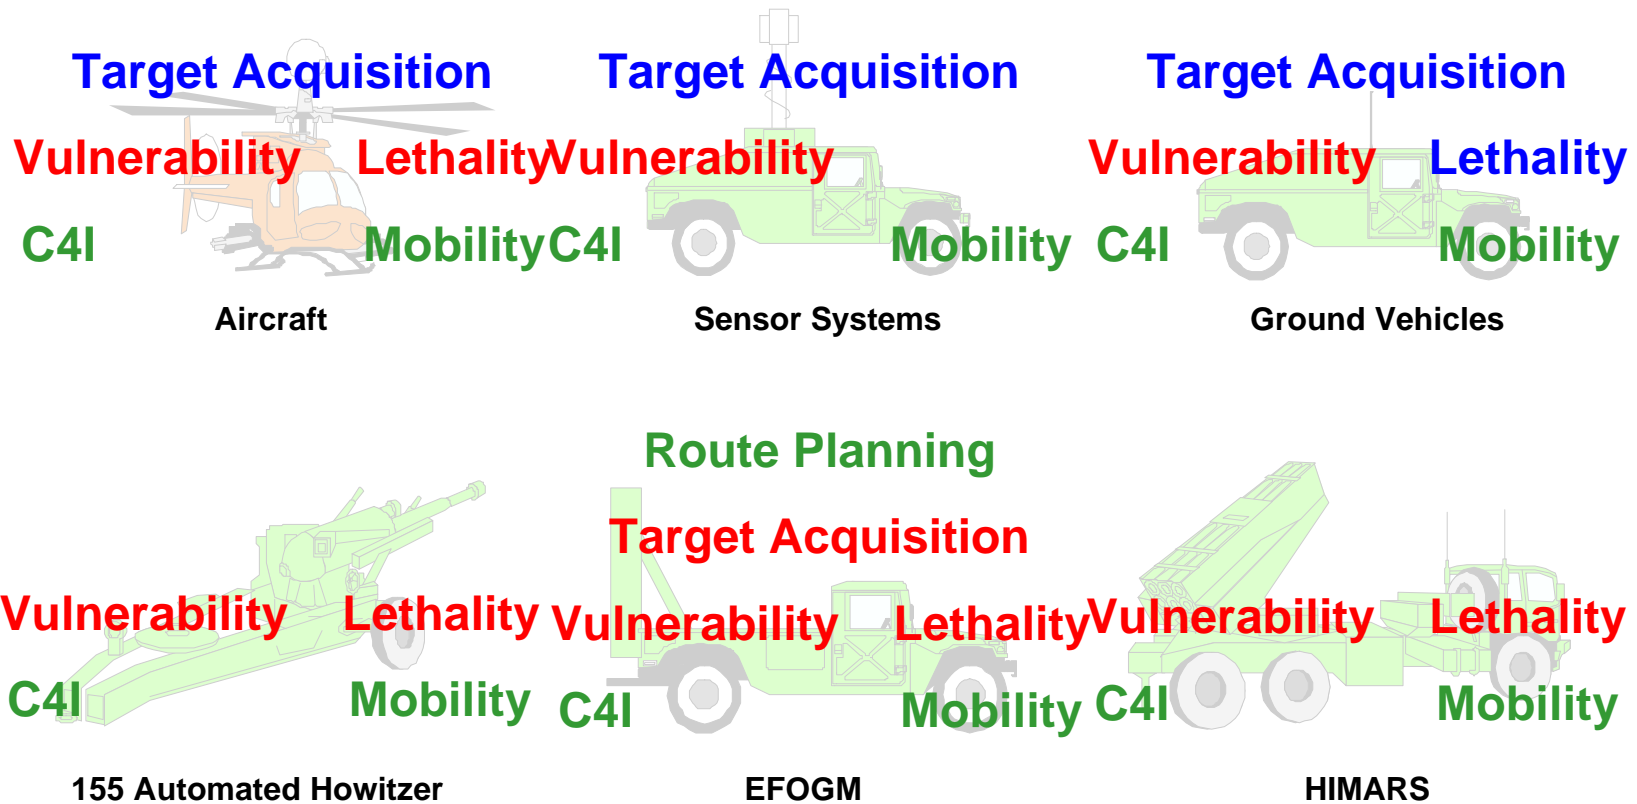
Target Acquisition
Vulnerability Lethality
C4I Mobility
Aircraft

Target Acquisition
Vulnerability
C4I Mobility
Sensor Systems

Target Acquisition
Vulnerability Lethality
C4I Mobility
Ground Vehicles

Vulnerability Lethality
C4I Mobility
155 Automated Howitzer

Route Planning
Target Acquisition
Vulnerability Lethality
C4I Mobility
EFOGM

Vulnerability Lethality
C4I Mobility
HIMARS